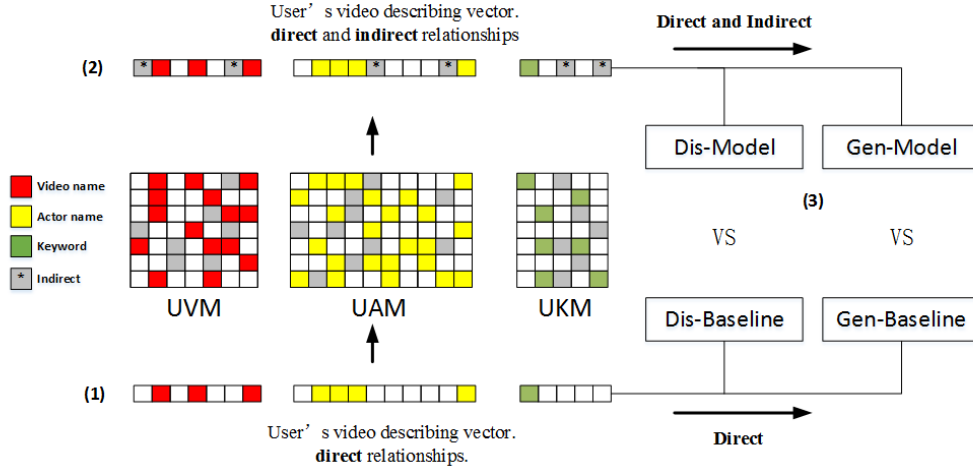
User’s video describing vector. **direct** and **indirect** relationships

**Direct and Indirect**

(2)

\*

\*

\*

\*

\*

\*

Dis-Model

Gen-Model

Video name

Actor name

Keyword

\* Indirect

(3)

VS

VS

UVM

UAM

UKM

Dis-Baseline

Gen-Baseline

(1)

User’s video describing vector. **direct** relationships.

**Direct**